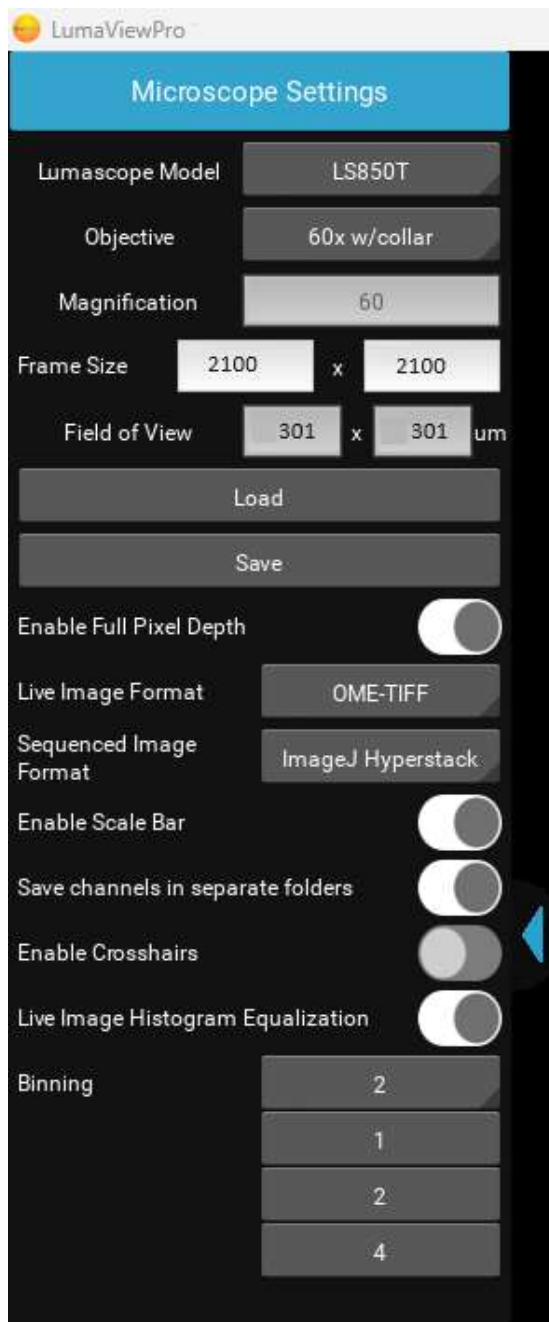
LumaViewPro

Microscope Settings

Lumascope Model LS850T

Objective 60x w/collar

Magnification 60

Frame Size 2100 x 2100

Field of View 301 x 301 um

Load

Save

Enable Full Pixel Depth

Live Image Format OME-TIFF

Sequenced Image Format ImageJ Hyperstack

Enable Scale Bar

Save channels in separate folders

Enable Crosshairs

Live Image Histogram Equalization

Binning 2

1

2

4